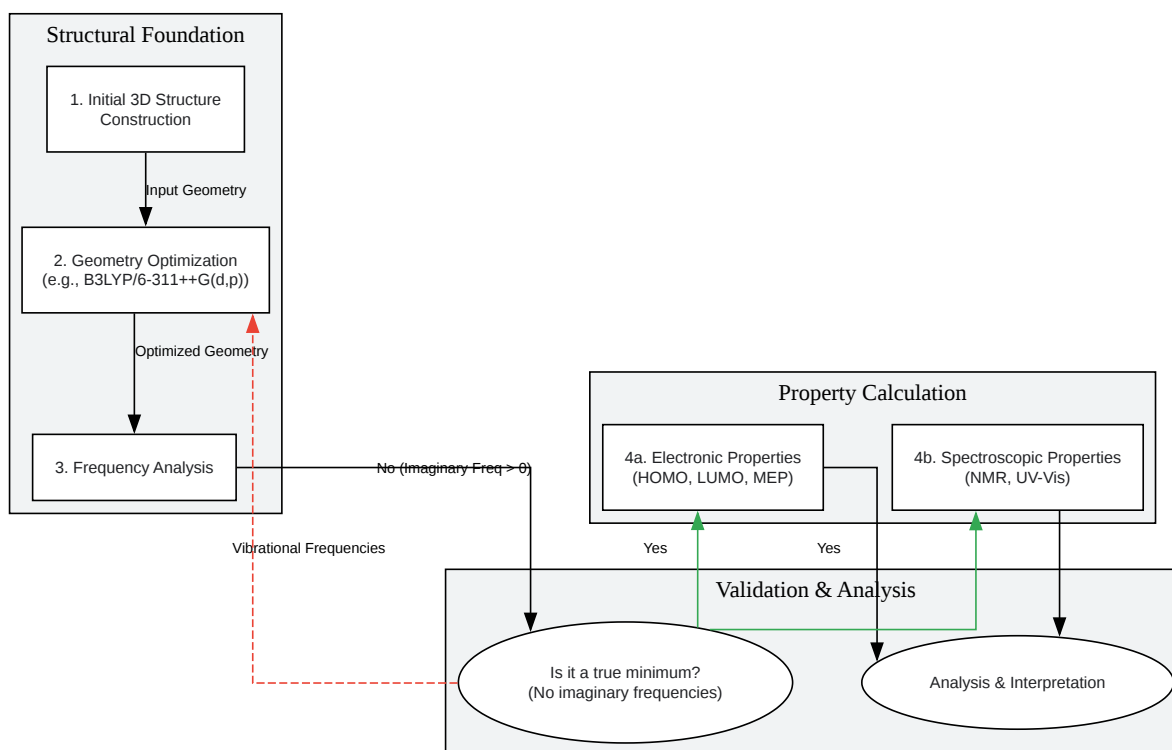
Structural Foundation

1. Initial 3D Structure Construction

Input Geometry

2. Geometry Optimization (e.g., B3LYP/6-311++G(d,p))

Optimized Geometry

3. Frequency Analysis

No (Imaginary Freq > 0)

Vibrational Frequencies

Property Calculation

4a. Electronic Properties (HOMO, LUMO, MEP)

4b. Spectroscopic Properties (NMR, UV-Vis)

Yes

Yes

Validation & Analysis

Is it a true minimum? (No imaginary frequencies)

Analysis & Interpretation